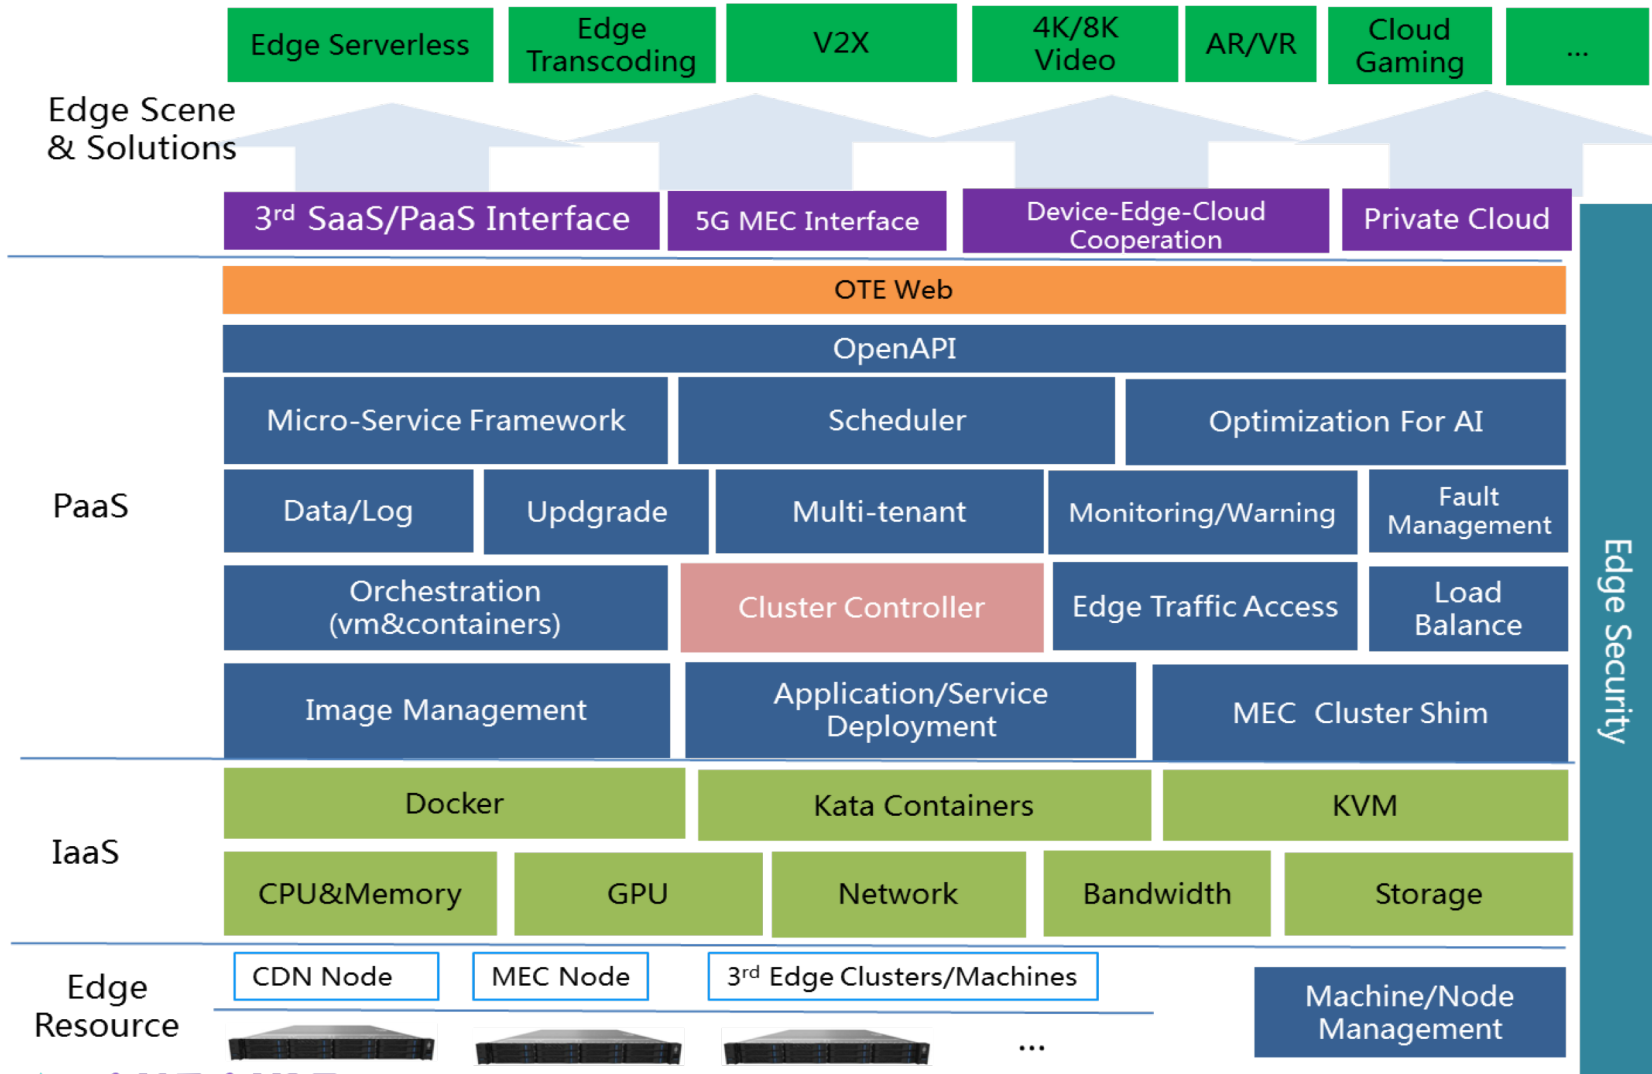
Edge Serverless
Edge Transcoding
V2X
4K/8K Video
AR/VR
Cloud Gaming
...

Edge Scene & Solutions

3rd SaaS/PaaS Interface
5G MEC Interface
Device-Edge-Cloud Cooperation
Private Cloud

OTE Web

OpenAPI

Micro-Service Framework
Scheduler
Optimization For AI

PaaS

Data/Log
Updgrade
Multi-tenant
Monitoring/Warning
Fault Management

Orchestration (vm&containers)
Cluster Controller
Edge Traffic Access
Load Balance

Image Management
Application/Service Deployment
MEC Cluster Shim

IaaS

Docker
Kata Containers
KVM

CPU&Memory
GPU
Network
Bandwidth
Storage

Edge Resource

CDN Node
MEC Node
3rd Edge Clusters/Machines

...

Machine/Node Management

Edge Security